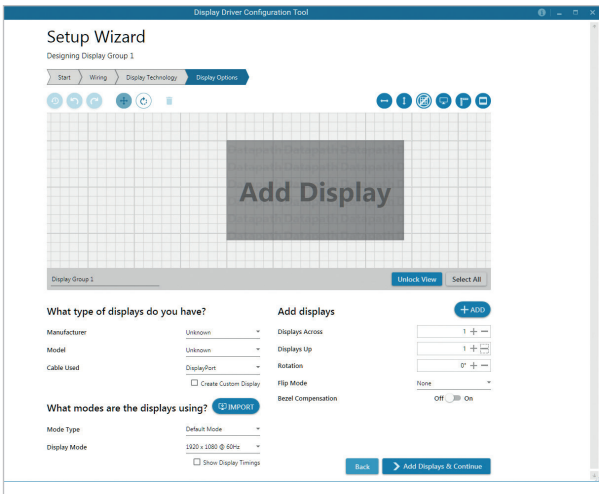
Display Driver Configuration Tool

Setup Wizard

Designing Display Group 1

Start | Wiring | Display Technology | Display Options

Add Display

Display Group 1

Unlock View | Select All

What type of displays do you have?

Manufacturer | Unknown

Model | Unknown

Cable Used | DisplayPort

Create Custom Display

What modes are the displays using? IMPORT

Mode Type | Default Mode

Display Mode | 1920 x 1080 @ 60Hz

Show Display Timings

Add displays

+ ADD

Displays Across | 1

Displays Up | 1

Rotation | 0°

Flip Mode | None

Bezel Compensation | Off On

Back | Add Displays & Continue